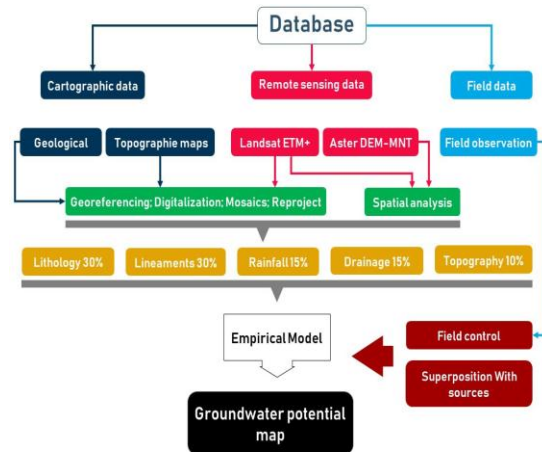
Database

Cartographic data

Remote sensing data

Field data

Geological

Topographie maps

Landsat ETM+

Aster DEM-MNT

Field observation

Georeferencing; Digitalization; Mosaics; Reproject

Spatial analysis

Lithology 30%

Lineaments 30%

Rainfall 15%

Drainage 15%

Topography 10%

Empirical Model

Field control

Superposition With sources

Groundwater potential map